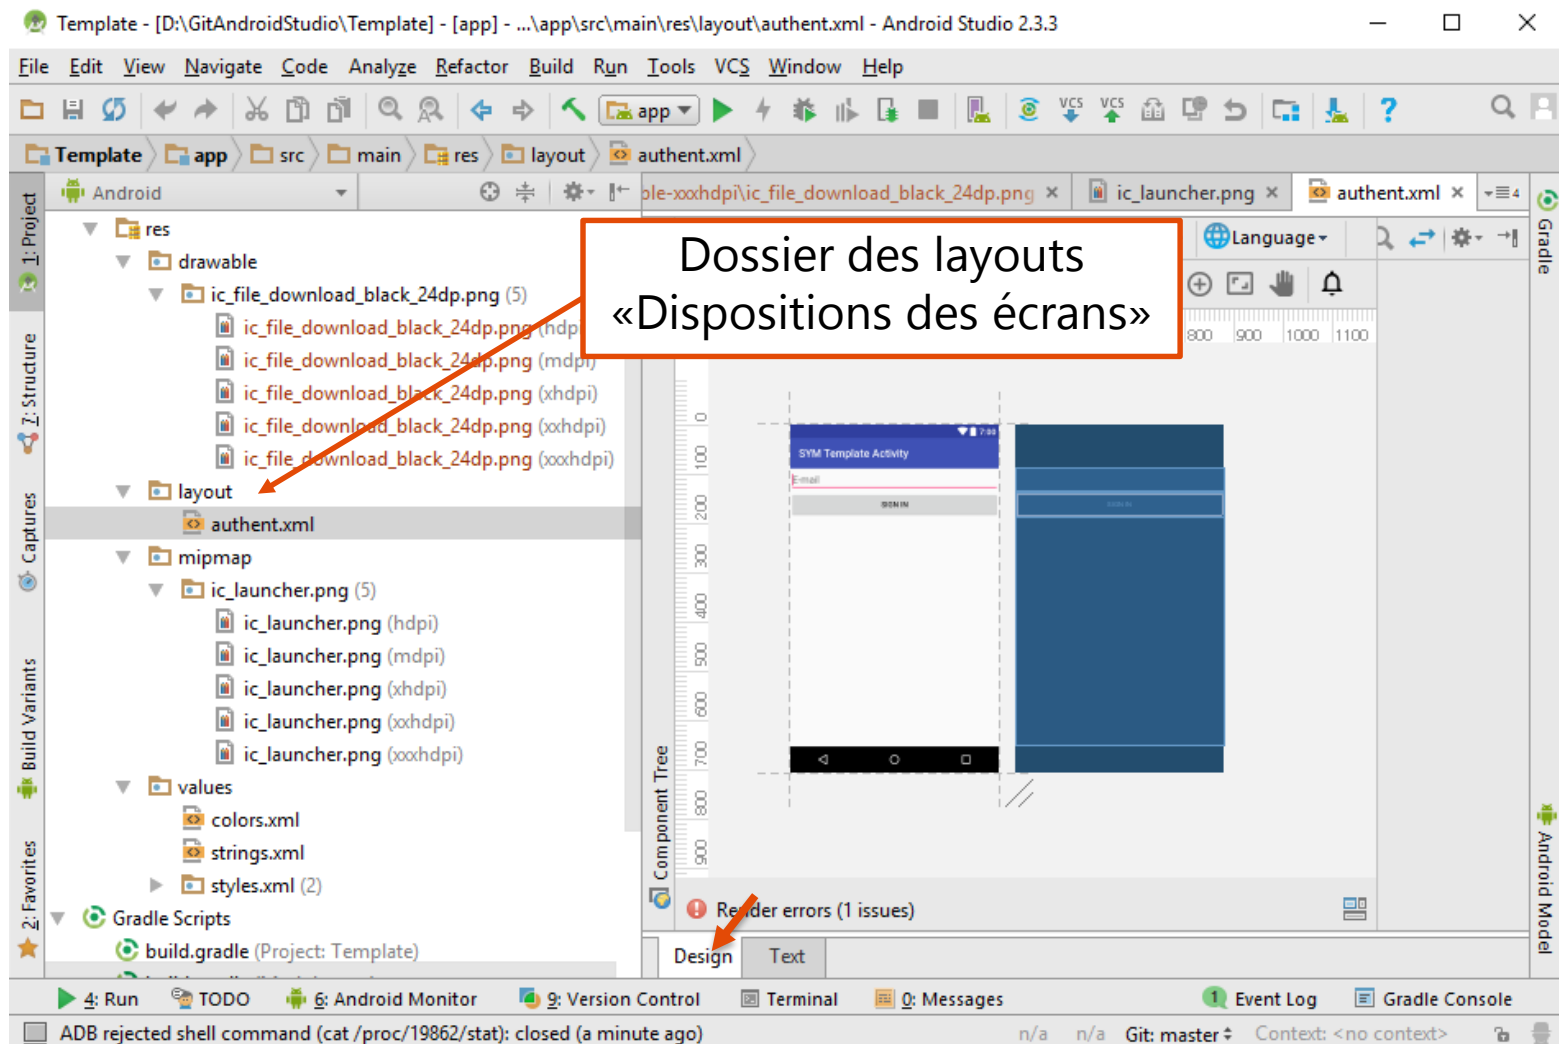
Template - [D:\GitAndroidStudio\Template] - [app] - ...\app\src\main\res\layout\authent.xml - Android Studio 2.3.3

File Edit View Navigate Code Analyze Refactor Build Run Tools VCS Window Help

app

Template app src main res layout authent.xml

Android

ole-xxxhdpi\ic_file_download_black_24dp.png ic_launcher.png authent.xml

Dossier des layouts «Dispositions des écrans»

Language

res
drawable
ic_file_download_black_24dp.png (5)
ic_file_download_black_24dp.png (hdp
ic_file_download_black_24dp.png (mdpi)
ic_file_download_black_24dp.png (xhdpi)
ic_file_download_black_24dp.png (xxhdpi)
ic_file_download_black_24dp.png (xxxhdpi)
layout
authent.xml
mipmap
ic_launcher.png (5)
ic_launcher.png (hdpi)
ic_launcher.png (mdpi)
ic_launcher.png (xhdpi)
ic_launcher.png (xxhdpi)
ic_launcher.png (xxxhdpi)
values
colors.xml
strings.xml
styles.xml (2)
Gradle Scripts
build.gradle (Project: Template)

800 900 1000 1100
0 100 200 300 400 500 600 700 800 900

SYM Template Activity
E-mail
SIGN IN

Component Tree

Render errors (1 issues)

Design Text

1: Project 7: Structure Captures Build Variants 2: Favorites Gradle Android Model

4: Run TODO 6: Android Monitor 9: Version Control Terminal 0: Messages Event Log Gradle Console

ADB rejected shell command (cat /proc/19862/stat): closed (a minute ago) n/a n/a Git: master Context: <no context>